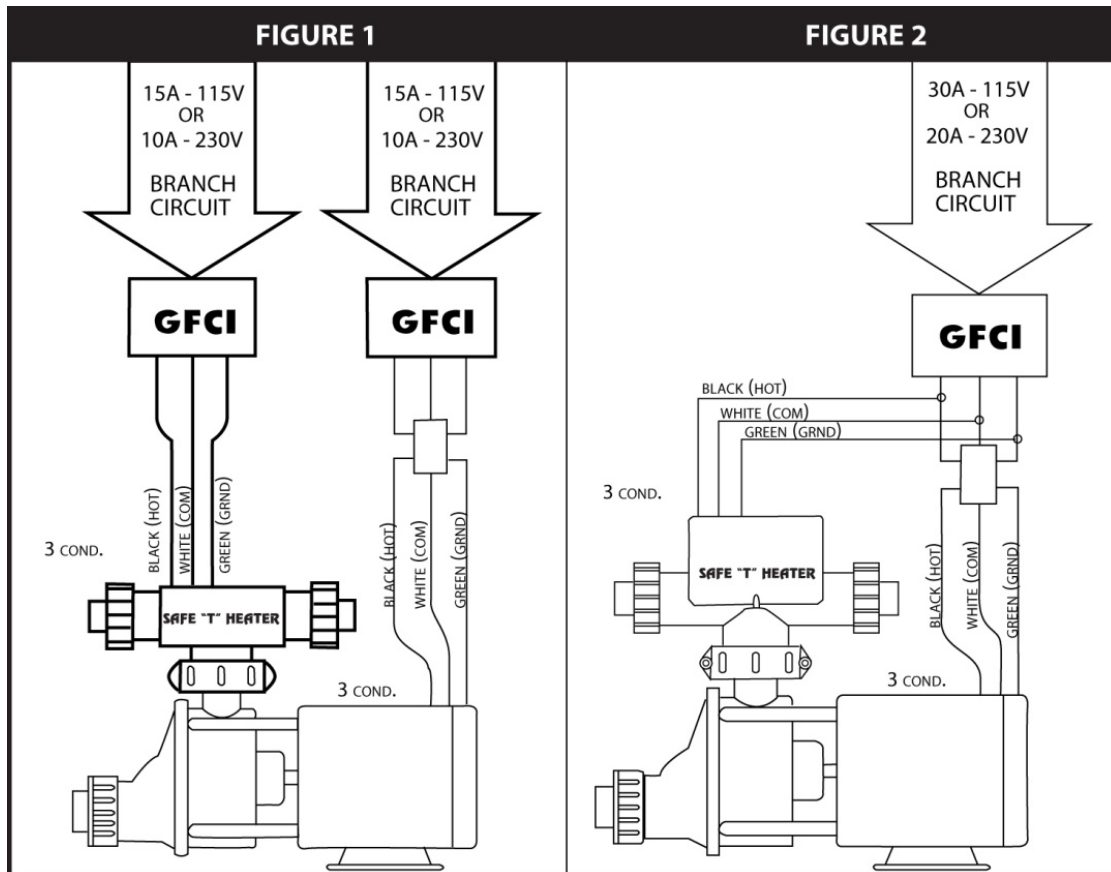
FIGURE 1

15A - 115V
OR
10A - 230V
BRANCH
CIRCUIT

15A - 115V
OR
10A - 230V
BRANCH
CIRCUIT

GFCI

GFCI

BLACK (HOT)
WHITE (COM)
GREEN (GRND)

3 COND.

SAFE "T" HEATER

BLACK (HOT)
WHITE (COM)
GREEN (GRND)

3 COND.

FIGURE 2

30A - 115V
OR
20A - 230V
BRANCH
CIRCUIT

GFCI

BLACK (HOT)
WHITE (COM)
GREEN (GRND)

3 COND.

SAFE "T" HEATER

BLACK (HOT)
WHITE (COM)
GREEN (GRND)

3 COND.